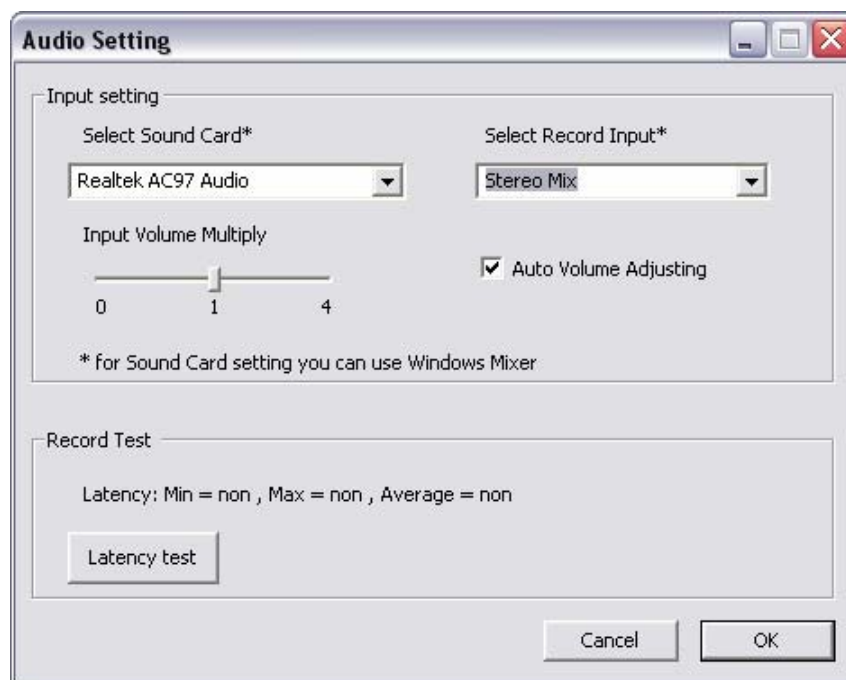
Audio Setting

Input setting

Select Sound Card*

Realtek AC97 Audio

Select Record Input*

Stereo Mix

Input Volume Multiply

0 1 4

Auto Volume Adjusting

* for Sound Card setting you can use Windows Mixer

Record Test

Latency: Min = non , Max = non , Average = non

Latency test

Cancel

OK